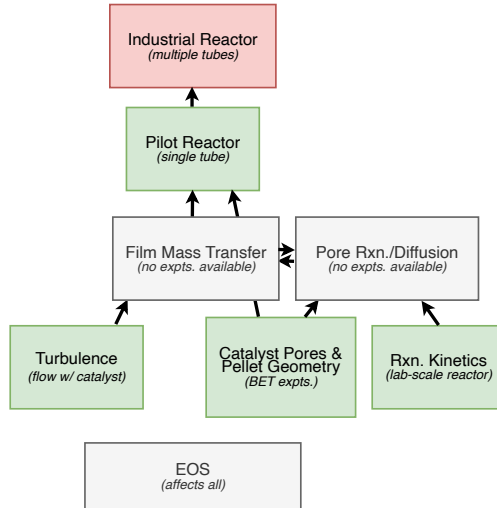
Industrial Reactor
(multiple tubes)

Pilot Reactor
(single tube)

Film Mass Transfer
(no expts. available)

Pore Rxn./Diffusion
(no expts. available)

Turbulence
(flow w/ catalyst)

Catalyst Pores & Pellet Geometry
(BET expts.)

Rxn. Kinetics
(lab-scale reactor)

EOS
(affects all)